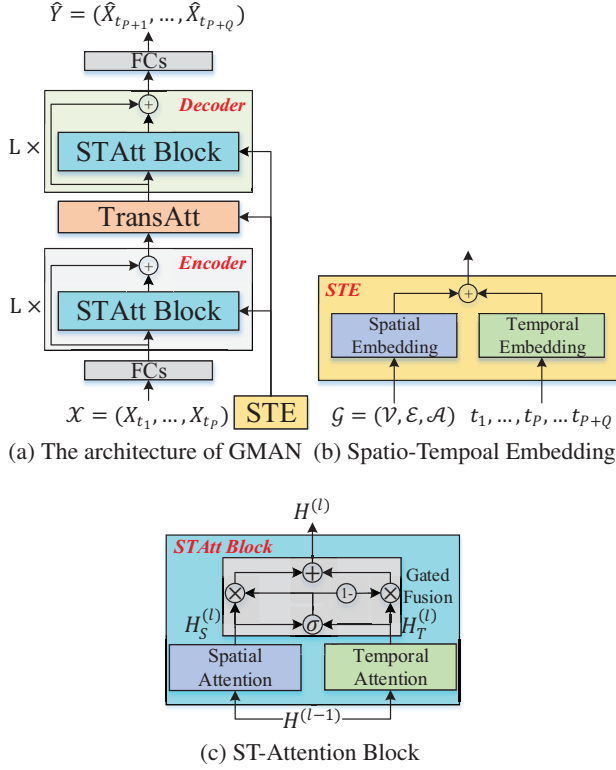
$\hat{Y} = (\hat{X}_{t_{P+1}}, \dots, \hat{X}_{t_{P+Q}})$

FCs

Decoder

L ×

STAtt Block

TransAtt

Encoder

L ×

STAtt Block

FCs

$\mathcal{X} = (X_{t_1}, \dots, X_{t_P})$

STE

STE

Spatial Embedding

Temporal Embedding

$\mathcal{G} = (\mathcal{V}, \mathcal{E}, \mathcal{A})$ $t_1, \dots, t_P, \dots t_{P+Q}$

(a) The architecture of GMAN (b) Spatio-Tempoal Embedding

$H^{(l)}$

STAtt Block

1-

Gated Fusion

$H_S^{(l)}$

$\sigma$

$H_T^{(l)}$

Spatial Attention

Temporal Attention

$H^{(l-1)}$

(c) ST-Attention Block